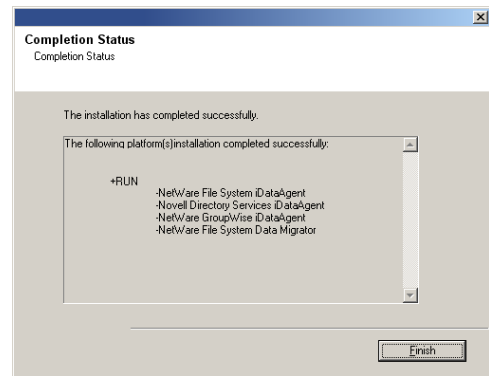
Completion Status
Completion Status

The installation has completed successfully.

The following platform(s)installation completed successfully:

+RUN
-NetWare File System iDataAgent
-Novell Directory Services iDataAgent
-NetWare GroupWise iDataAgent
-NetWare File System Data Migrator

Finish